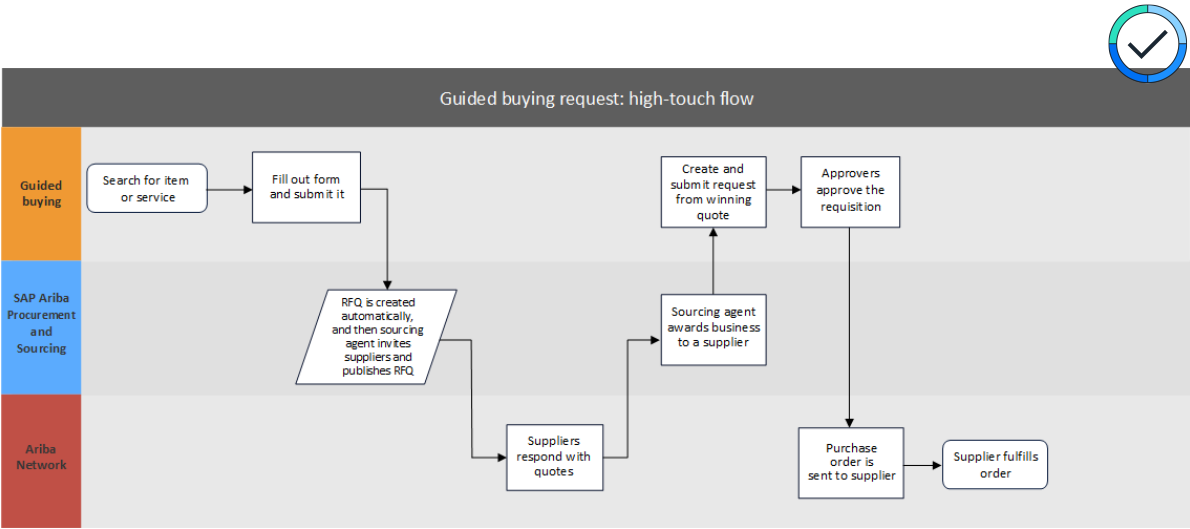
Guided buying request: high-touch flow

Guided buying

SAP Ariba Procurement and Sourcing

Ariba Network

Search for item or service

Fill out form and submit it

RFQ is created automatically, and then sourcing agent invites suppliers and publishes RFQ

Suppliers respond with quotes

Sourcing agent awards business to a supplier

Create and submit request from winning quote

Approvers approve the requisition

Purchase order is sent to supplier

Supplier fulfills order